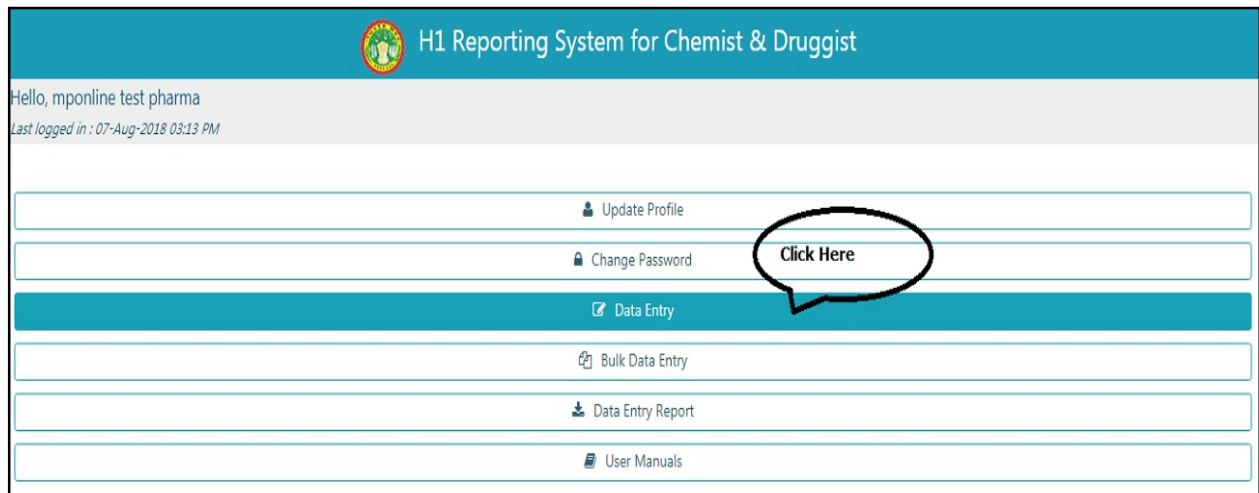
H1 Reporting System for Chemist & Druggist

Hello, mponline test pharma

Last logged in : 07-Aug-2018 03:13 PM

Update Profile

Change Password

Click Here

Data Entry

Bulk Data Entry

Data Entry Report

User Manuals